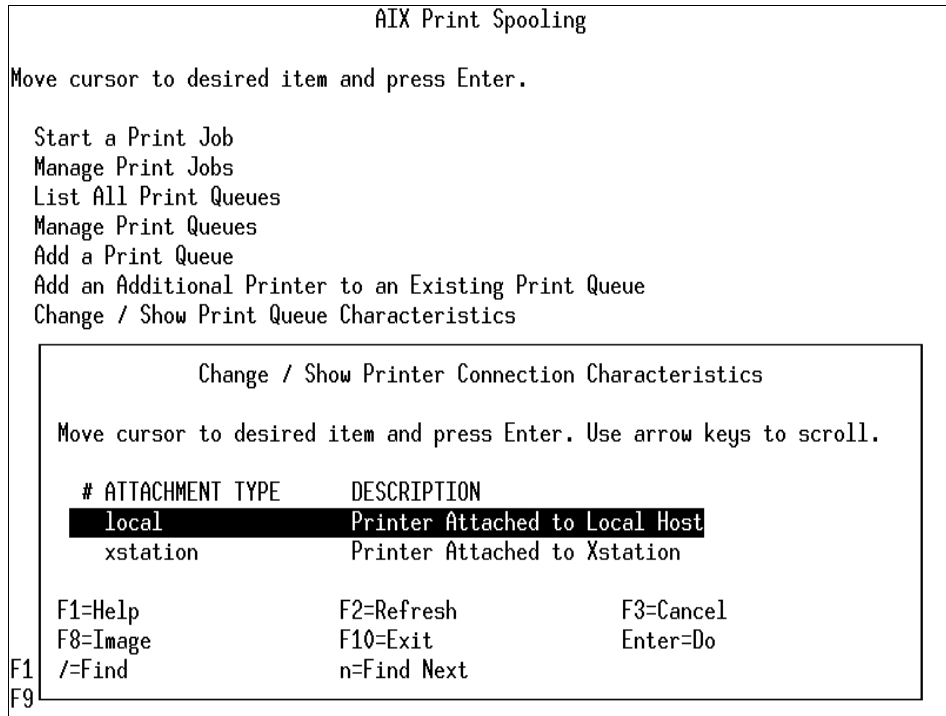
AIX Print Spooling

Move cursor to desired item and press Enter.

Start a Print Job
Manage Print Jobs
List All Print Queues
Manage Print Queues
Add a Print Queue
Add an Additional Printer to an Existing Print Queue
Change / Show Print Queue Characteristics

Change / Show Printer Connection Characteristics

Move cursor to desired item and press Enter. Use arrow keys to scroll.

# ATTACHMENT TYPE DESCRIPTION
local Printer Attached to Local Host
xstation Printer Attached to Xstation

F1=Help F2=Refresh F3=Cancel
F8=Image F10=Exit Enter=Do
F1 /=Find n=Find Next
F9